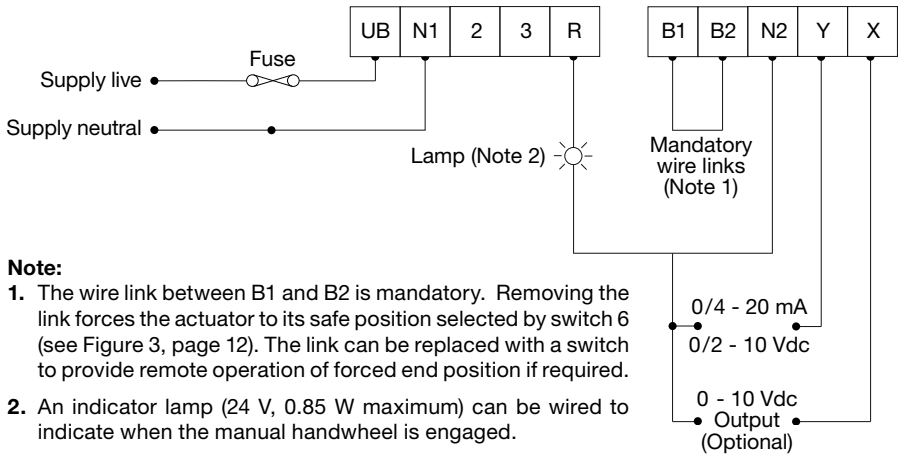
UB N1 2 3 R

B1 B2 N2 Y X

Fuse

Supply live

Supply neutral

Lamp (Note 2)

Mandatory wire links (Note 1)

0/4 - 20 mA

0/2 - 10 Vdc

0 - 10 Vdc Output (Optional)

**Note:**

**1.** The wire link between B1 and B2 is mandatory. Removing the link forces the actuator to its safe position selected by switch 6 (see Figure 3, page 12). The link can be replaced with a switch to provide remote operation of forced end position if required.

**2.** An indicator lamp (24 V, 0.85 W maximum) can be wired to indicate when the manual handwheel is engaged.